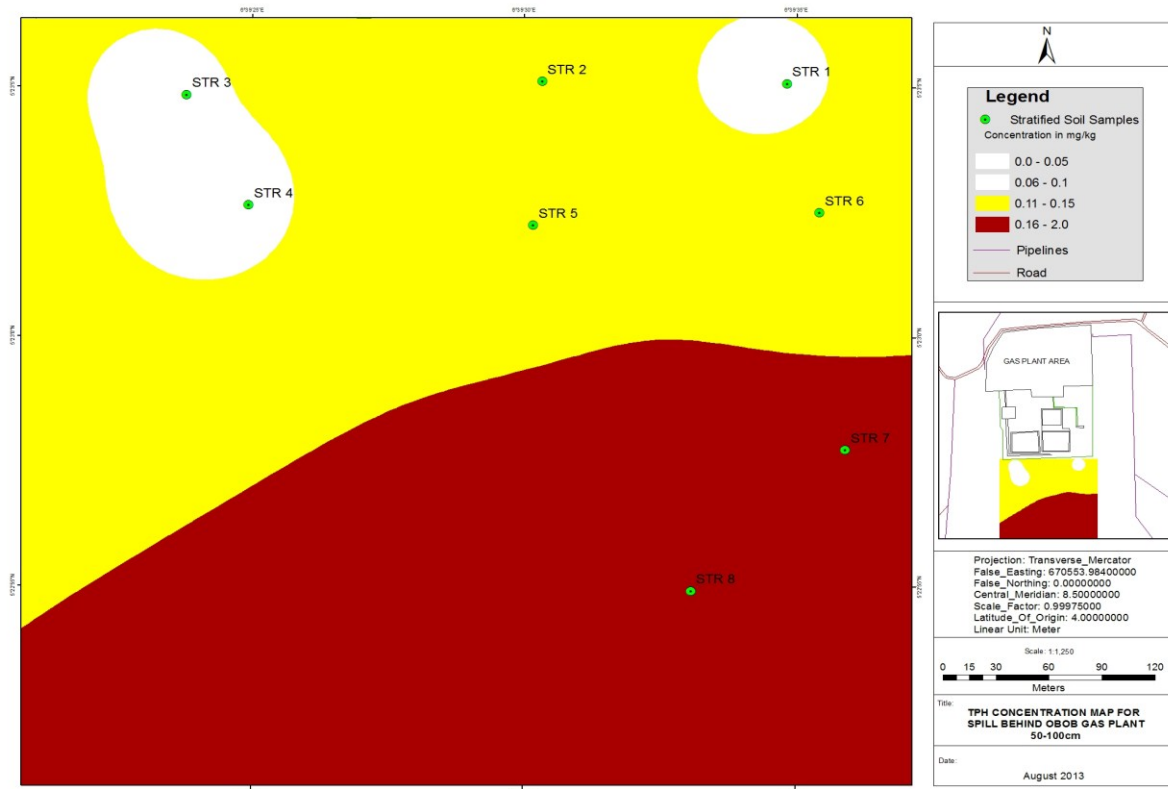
8°59'20"E
8°59'30"E
8°59'35"E

STR 3
STR 2
STR 1
STR 4
STR 5
STR 6
STR 7
STR 8

N

Legend
Stratified Soil Samples
Concentration in mg/kg
0.0 - 0.05
0.06 - 0.1
0.11 - 0.15
0.16 - 2.0
Pipelines
Road

GAS PLANT AREA

Projection: Transverse_Mercator
False_Easting: 670553.98400000
False_Northing: 0.00000000
Central_Meridian: 8.50000000
Scale_Factor: 0.99975000
Latitude_Of_Origin: 4.00000000
Linear Unit: Meter

Scale: 1:1,250
0 15 30 60 90 120
Meters

Title:
TPH CONCENTRATION MAP FOR SPILL BEHIND OBOB GAS PLANT 50-100cm

Date:
August 2013